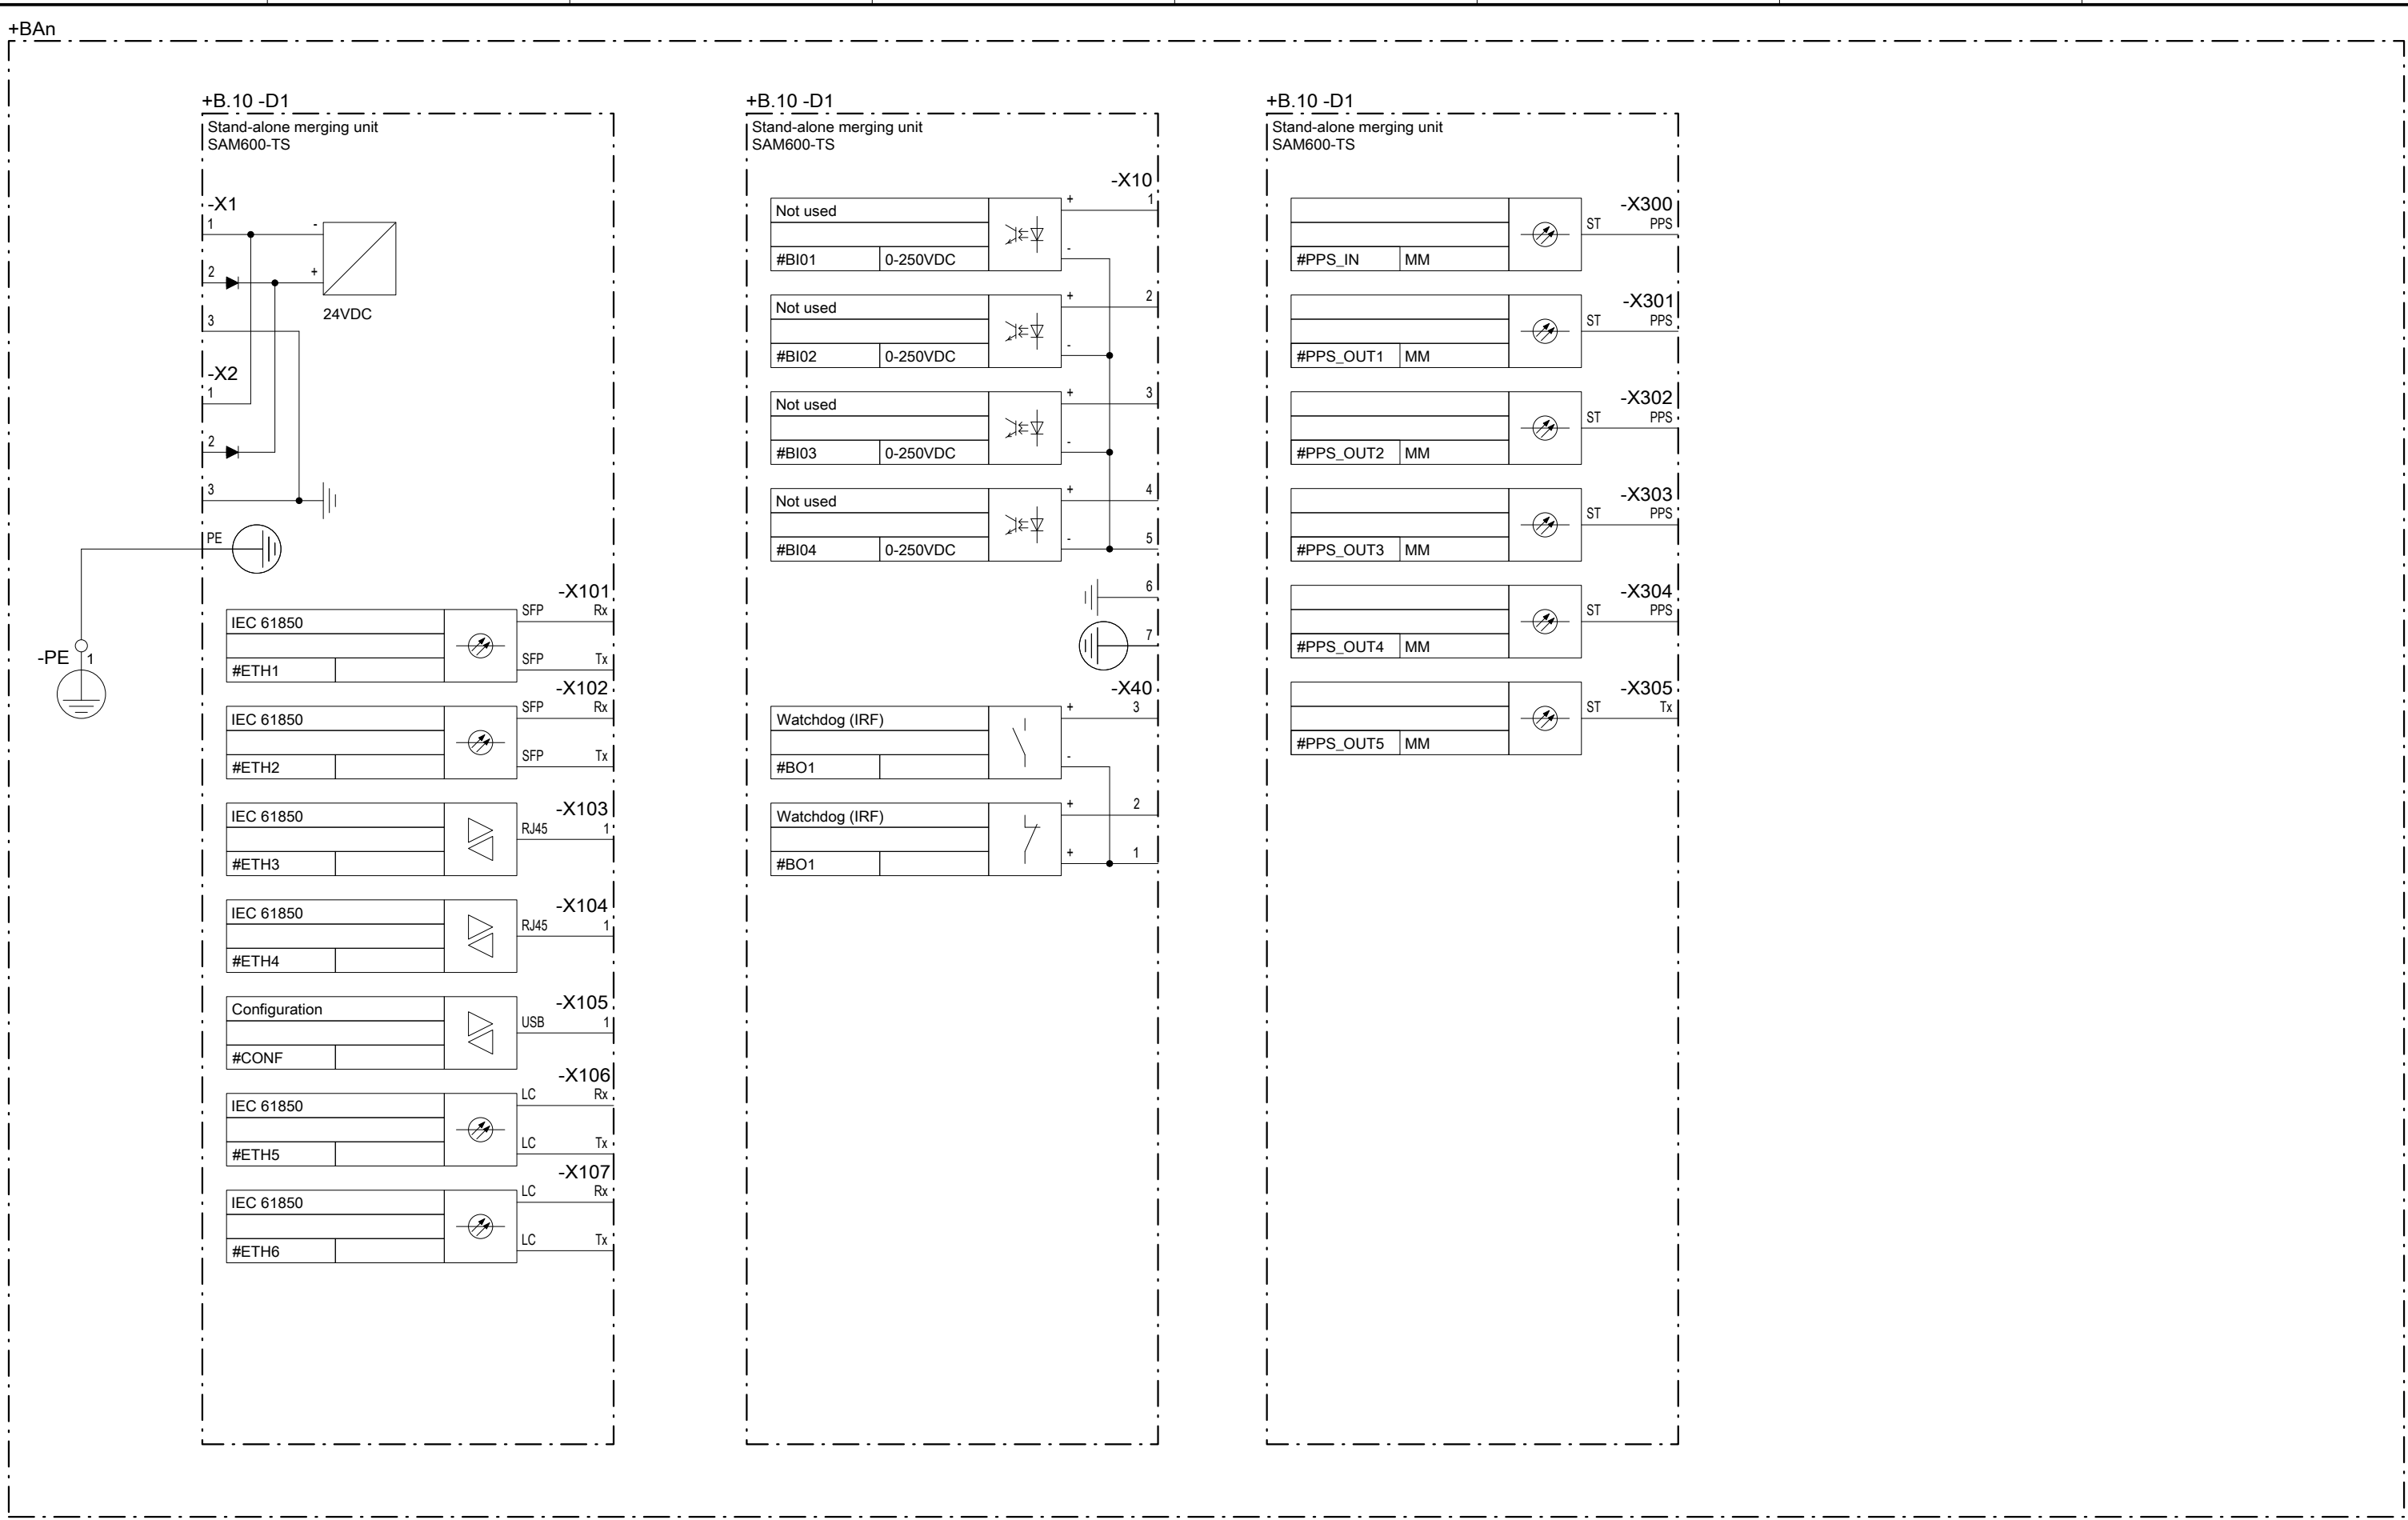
+BAn

+B.10 -D1
Stand-alone merging unit
SAM600-TS

-X1
1
-
2
+
24VDC
3
-X2
1
2
3
PE
-PE 1

-X101
SFP Rx
IEC 61850
SFP Tx
#ETH1

-X102
SFP Rx
IEC 61850
SFP Tx
#ETH2

-X103
RJ45 1
IEC 61850
#ETH3

-X104
RJ45 1
IEC 61850
#ETH4

-X105
USB 1
Configuration
#CONF

-X106
LC Rx
IEC 61850
LC Tx
#ETH5

-X107
LC Rx
IEC 61850
LC Tx
#ETH6

+B.10 -D1
Stand-alone merging unit
SAM600-TS

-X10
Not used
#BI01 0-250VDC
+ 1
-
Not used
#BI02 0-250VDC
+ 2
-
Not used
#BI03 0-250VDC
+ 3
-
Not used
#BI04 0-250VDC
+ 4
- 5
6
7

-X40
Watchdog (IRF)
#BO1
+ 3
-
Watchdog (IRF)
#BO1
+ 2
+ 1

+B.10 -D1
Stand-alone merging unit
SAM600-TS

-X300
ST PPS
#PPS_IN MM
-X301
ST PPS
#PPS_OUT1 MM
-X302
ST PPS
#PPS_OUT2 MM
-X303
ST PPS
#PPS_OUT3 MM
-X304
ST PPS
#PPS_OUT4 MM
-X305
ST Tx
#PPS_OUT5 MM